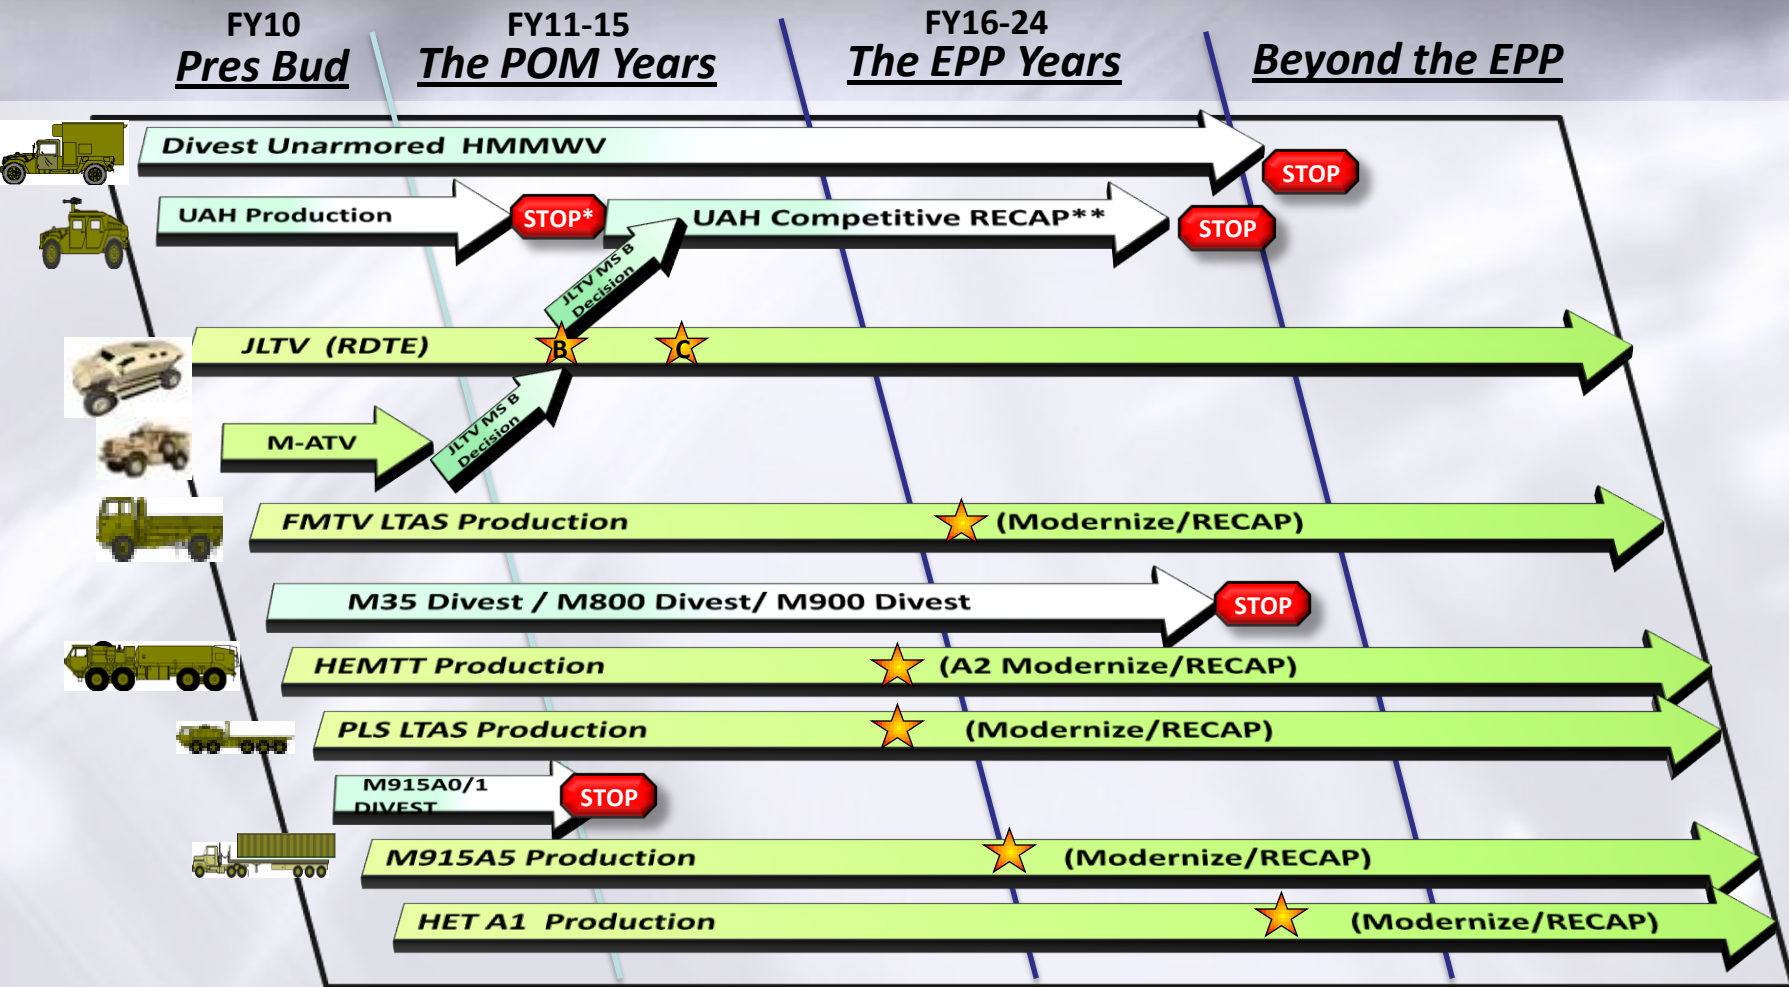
FY10
Pres Bud

FY11-15
The POM Years

FY16-24
The EPP Years

Beyond the EPP

Divest Unarmored HMMWV
STOP

UAH Production
STOP*
UAH Competitive RECAP**
STOP

JLTV MS B Decision

JLTV (RDTE)
B
C

M-ATV
JLTV MS B Decision

FMTV LTAS Production
(Modernize/RECAP)

M35 Divest / M800 Divest/ M900 Divest
STOP

HEMTT Production
(A2 Modernize/RECAP)

PLS LTAS Production
(Modernize/RECAP)

M915A0/1 DIVEST
STOP

M915A5 Production
(Modernize/RECAP)

HET A1 Production
(Modernize/RECAP)